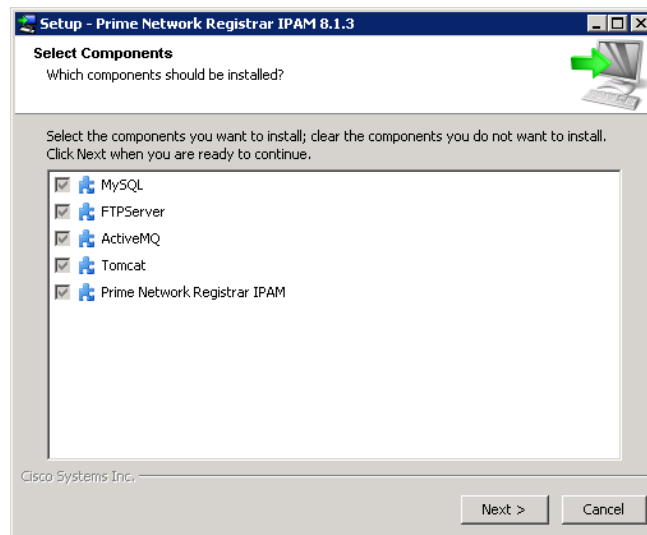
Setup - Prime Network Registrar IPAM 8.1.3

Select Components
Which components should be installed?

Select the components you want to install; clear the components you do not want to install. Click Next when you are ready to continue.

MySQL
FTPServer
ActiveMQ
Tomcat
Prime Network Registrar IPAM

Cisco Systems Inc.

Next >
Cancel